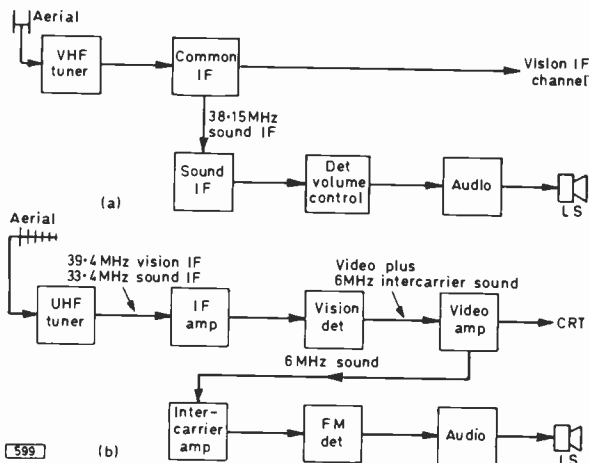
Aerial

VHF tuner

Common IF

Vision IF channel

38·15MHz sound IF

Sound IF

Det volume control

Audio

LS

(a)

Aerial

39·4MHz vision IF
33·4MHz sound IF

Video plus 6MHz intercarrier sound

UHF tuner

IF amp

Vision det

Video amp

CRT

6MHz sound

Intercarrier amp

FM det

Audio

LS

599

(b)